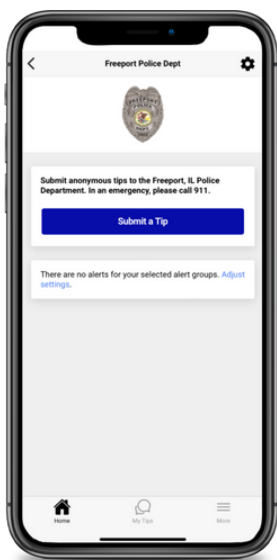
Freeport Police Dept

Submit anonymous tips to the Freeport, IL Police Department. In an emergency, please call 911.

Submit a Tip

There are no alerts for your selected alert groups. Adjust settings.

Home
My Tips
More